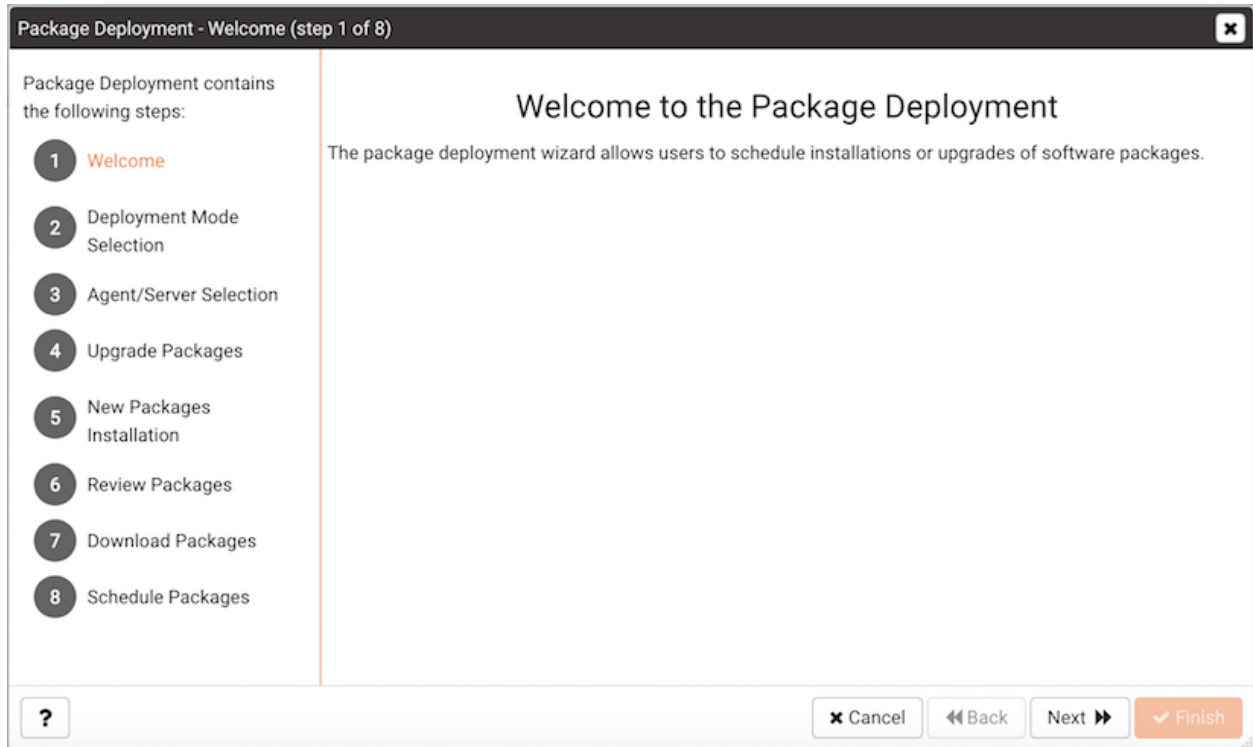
Package Deployment - Welcome (step 1 of 8)

Package Deployment contains the following steps:

1 Welcome

2 Deployment Mode Selection

3 Agent/Server Selection

4 Upgrade Packages

5 New Packages Installation

6 Review Packages

7 Download Packages

8 Schedule Packages

Welcome to the Package Deployment

The package deployment wizard allows users to schedule installations or upgrades of software packages.

?

Cancel

Back

Next

Finish